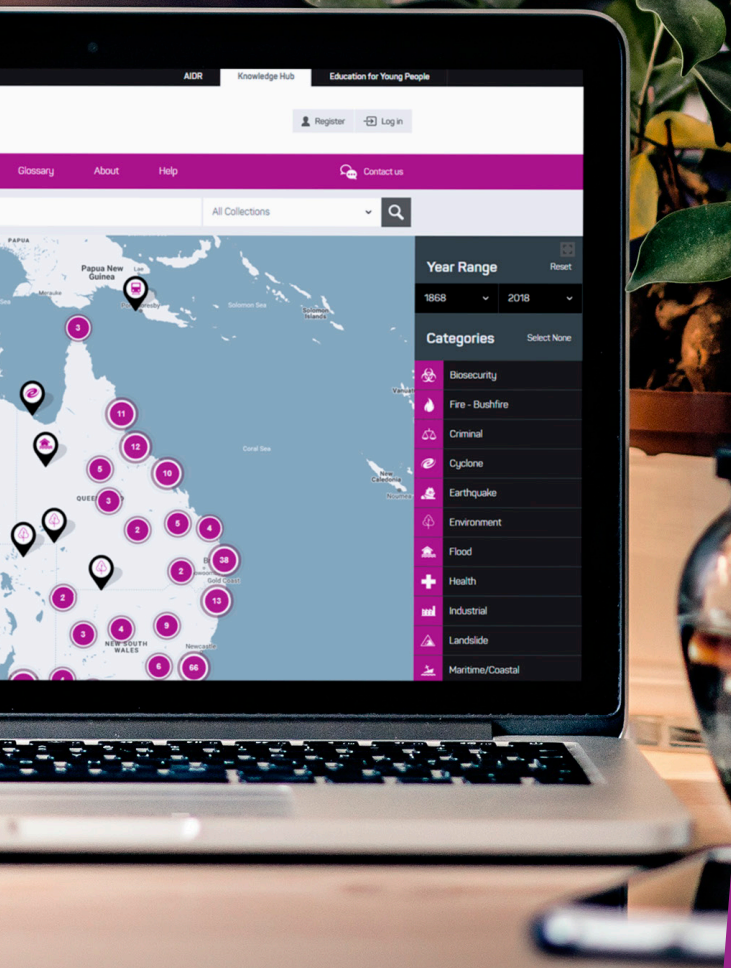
AIDR Knowledge Hub Education for Young People

Register Log in

Glossary About Help Contact us

All Collections

PAPUA
Papua New Guinea
Lae
Merauke
Solomon Sea
Coral Sea
QUEENSLAND
NEW SOUTH WALES
Gold Coast
Newcastle
New Caledonia

3 11 12 10 5 3 2 5 4 38 2 2 13 3 4 9 6 66

Year Range Reset
1868 2018

Categories Select None
Biosecurity
Fire - Bushfire
Criminal
Cyclone
Earthquake
Environment
Flood
Health
Industrial
Landslide
Maritime/Coastal